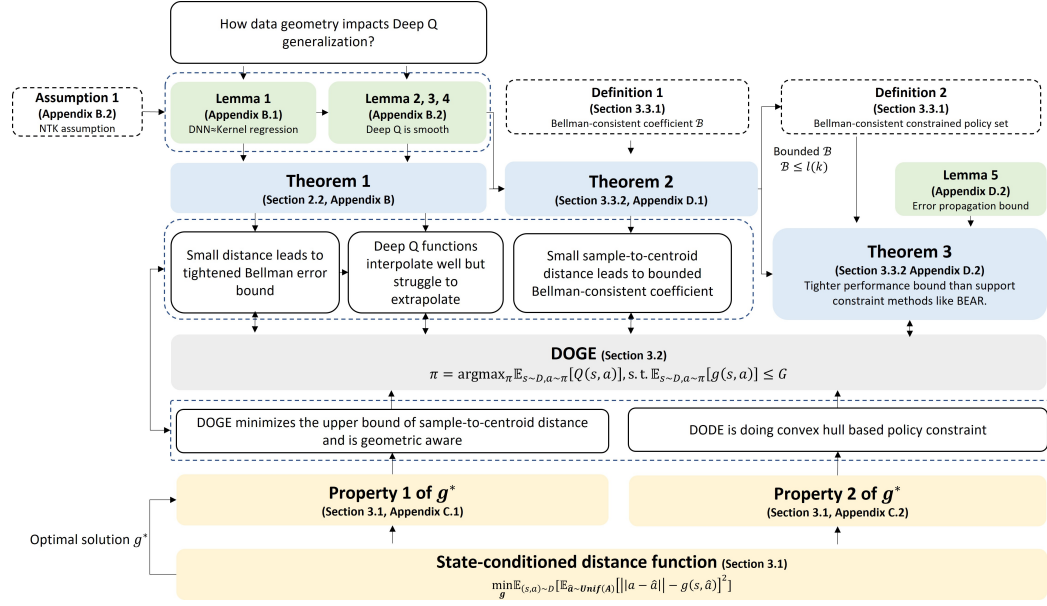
How data geometry impacts Deep Q generalization?

Assumption 1
(Appendix B.2)
NTK assumption

Lemma 1
(Appendix B.1)
DNN≈Kernel regression

Lemma 2, 3, 4
(Appendix B.2)
Deep Q is smooth

Definition 1
(Section 3.3.1)
Bellman-consistent coefficient $\mathcal{B}$

Definition 2
(Section 3.3.1)
Bellman-consistent constrained policy set

Bounded $\mathcal{B}$
$\mathcal{B} \leq l(k)$

Theorem 1
(Section 2.2, Appendix B)

Theorem 2
(Section 3.3.2, Appendix D.1)

Lemma 5
(Appendix D.2)
Error propagation bound

Small distance leads to tightened Bellman error bound

Deep Q functions interpolate well but struggle to extrapolate

Small sample-to-centroid distance leads to bounded Bellman-consistent coefficient

Theorem 3
(Section 3.3.2 Appendix D.2)
Tighter performance bound than support constraint methods like BEAR.

DOGE (Section 3.2)
$\pi = \text{argmax}_{\pi} \mathbb{E}_{s\sim D, a\sim\pi}[Q(s,a)], \text{s.t.} \mathbb{E}_{s\sim D, a\sim\pi}[g(s,a)] \leq G$

DOGE minimizes the upper bound of sample-to-centroid distance and is geometric aware

DODE is doing convex hull based policy constraint

Property 1 of $g^*$
(Section 3.1, Appendix C.1)

Property 2 of $g^*$
(Section 3.1, Appendix C.2)

Optimal solution $g^*$

State-conditioned distance function (Section 3.1)
$\min_{g} \mathbb{E}_{(s,a)\sim D}[\mathbb{E}_{\hat{a}\sim Unif(A)}[||a-\hat{a}|| - g(s,\hat{a})]^2]$